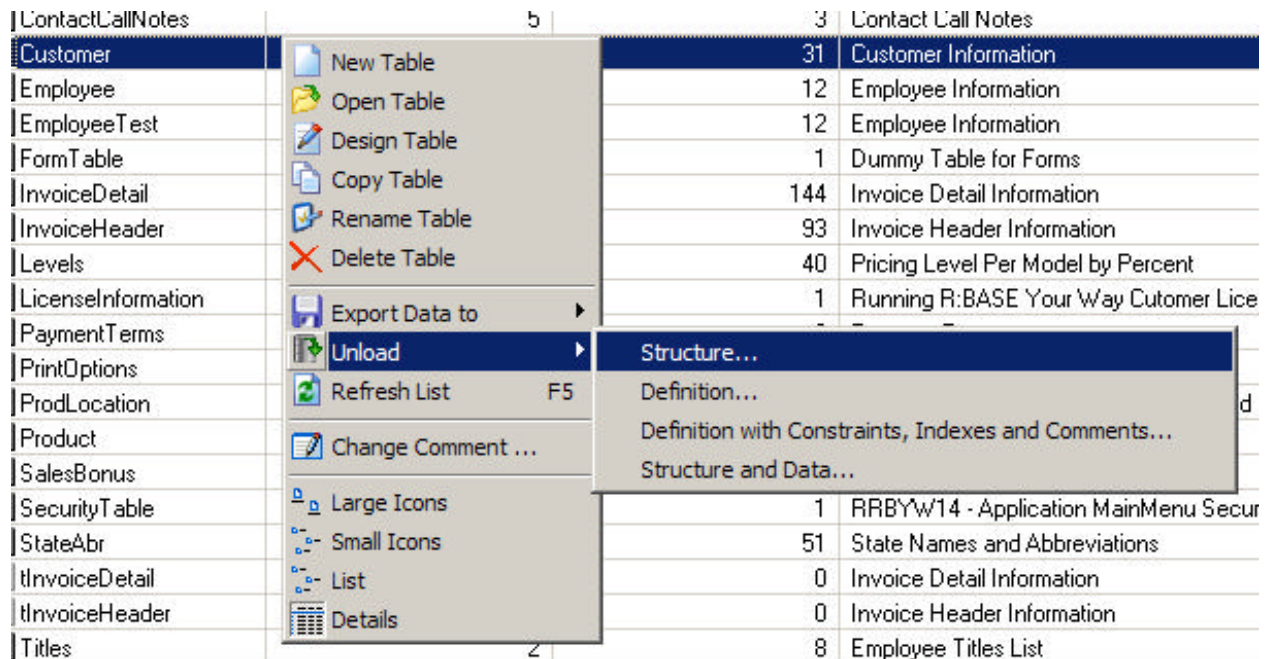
| | | | |
|---|---|---|---|
| ContactCallNotes | 5 | 3 | Contact Call Notes |
| Customer | | 31 | Customer Information |
| Employee | | 12 | Employee Information |
| EmployeeTest | | 12 | Employee Information |
| FormTable | | 1 | Dummy Table for Forms |
| InvoiceDetail | | 144 | Invoice Detail Information |
| InvoiceHeader | | 93 | Invoice Header Information |
| Levels | | 40 | Pricing Level Per Model by Percent |
| LicenseInformation | | 1 | Running R:BASE Your Way Cutomer Lice |
| PaymentTerms | | | |
| PrintOptions | | | |
| ProdLocation | | | d |
| Product | | | |
| SalesBonus | | | |
| SecurityTable | | 1 | RRBYW14 - Application MainMenu Secur |
| StateAbr | | 51 | State Names and Abbreviations |
| tInvoiceDetail | | 0 | Invoice Detail Information |
| tInvoiceHeader | | 0 | Invoice Header Information |
| Titles | 2 | 8 | Employee Titles List |

New Table
Open Table
Design Table
Copy Table
Rename Table
Delete Table
Export Data to
Unload
Refresh List F5
Change Comment ...
Large Icons
Small Icons
List
Details

Structure...
Definition...
Definition with Constraints, Indexes and Comments...
Structure and Data...